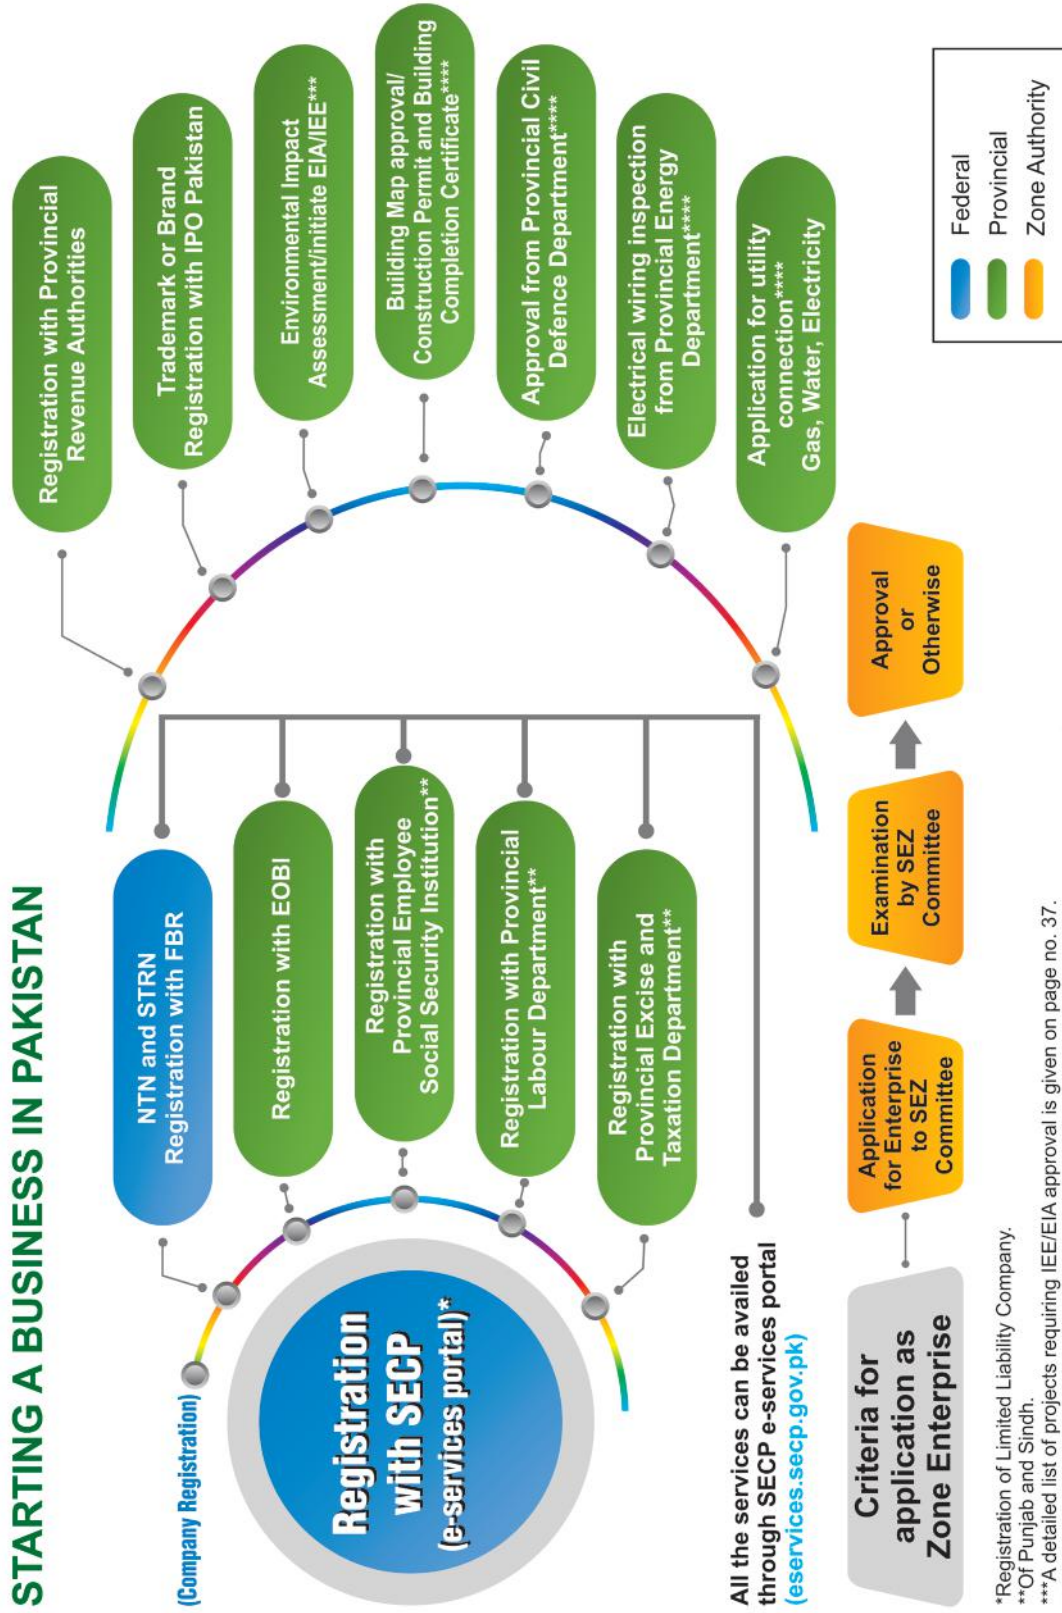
STARTING A BUSINESS IN PAKISTAN

(Company Registration)

Registration with SECP (e-services portal)*

NTN and STRN Registration with FBR

Registration with EOBI

Registration with Provincial Employee Social Security Institution**

Registration with Provincial Labour Department**

Registration with Provincial Excise and Taxation Department**

All the services can be availed through SECP e-services portal (eservices.secp.gov.pk)

Registration with Provincial Revenue Authorities

Trademark or Brand Registration with IPO Pakistan

Environmental Impact Assessment/initiate EIA/IEE***

Building Map approval/ Construction Permit and Building Completion Certificate****

Approval from Provincial Civil Defence Department****

Electrical wiring inspection from Provincial Energy Department****

Application for utility connection**** Gas, Water, Electricity

Criteria for application as Zone Enterprise

Application for Enterprise to SEZ Committee

Examination by SEZ Committee

Approval or Otherwise

Federal
Provincial
Zone Authority

*Registration of Limited Liability Company.
**Of Punjab and Sindh.
***A detailed list of projects requiring IEE/EIA approval is given on page no. 37.